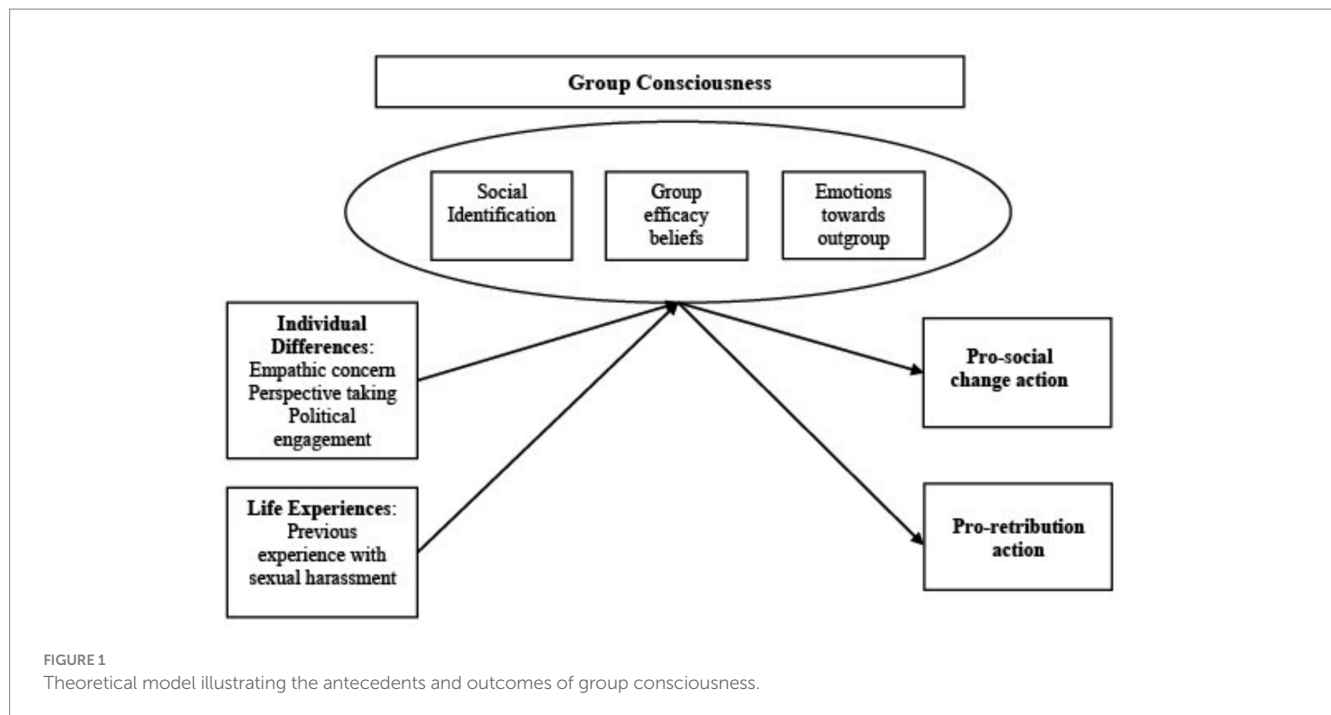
Group Consciousness

Social Identification

Group efficacy beliefs

Emotions towards outgroup

Individual Differences: Empathic concern Perspective taking Political engagement

Life Experiences: Previous experience with sexual harassment

Pro-social change action

Pro-retribution action

FIGURE 1
Theoretical model illustrating the antecedents and outcomes of group consciousness.